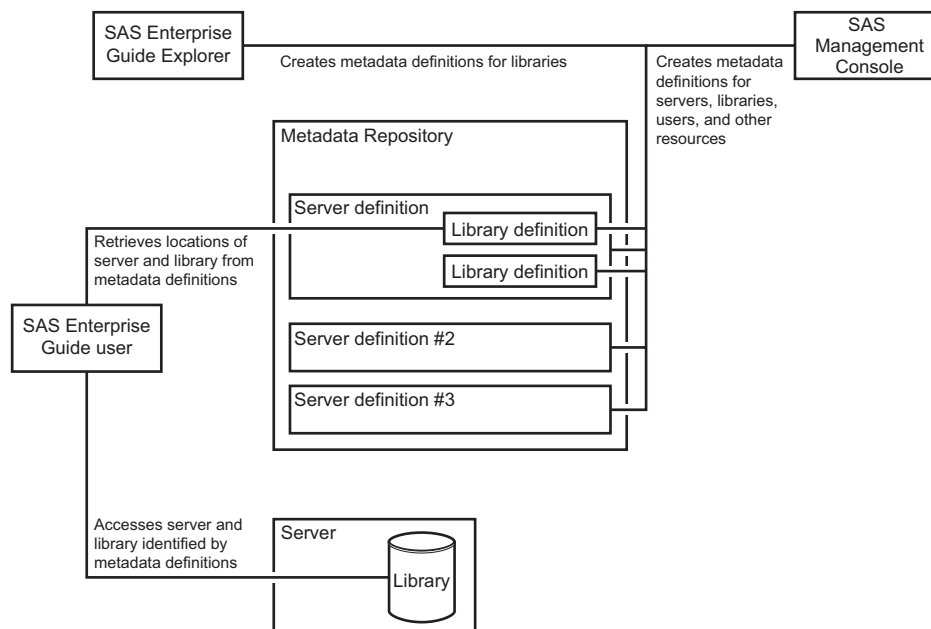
SAS Enterprise Guide Explorer

Creates metadata definitions for libraries

SAS Management Console

Creates metadata definitions for servers, libraries, users, and other resources

Metadata Repository

Server definition

Library definition

Library definition

Retrieves locations of server and library from metadata definitions

SAS Enterprise Guide user

Server definition #2

Server definition #3

Accesses server and library identified by metadata definitions

Server

Library